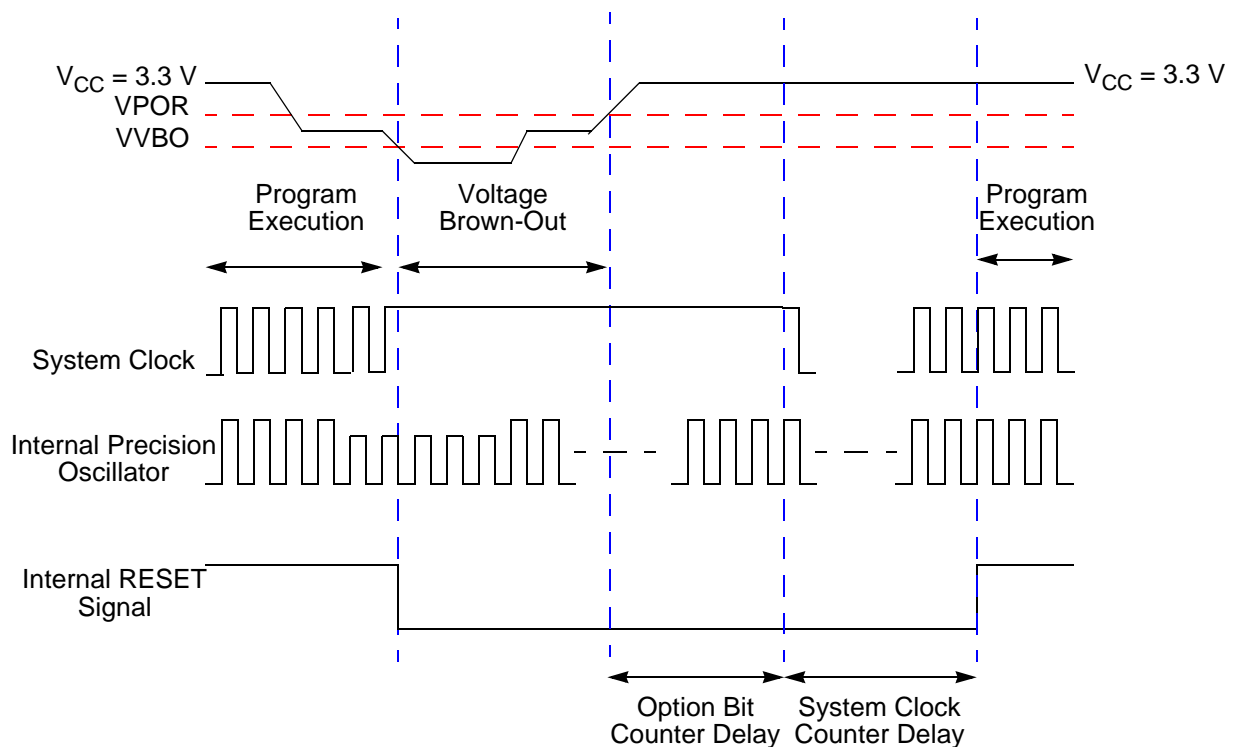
$V_{CC}$ = 3.3 V
VPOR
VVBO

$V_{CC}$ = 3.3 V

Program Execution

Voltage Brown-Out

Program Execution

System Clock

Internal Precision Oscillator

Internal RESET Signal

Option Bit Counter Delay

System Clock Counter Delay